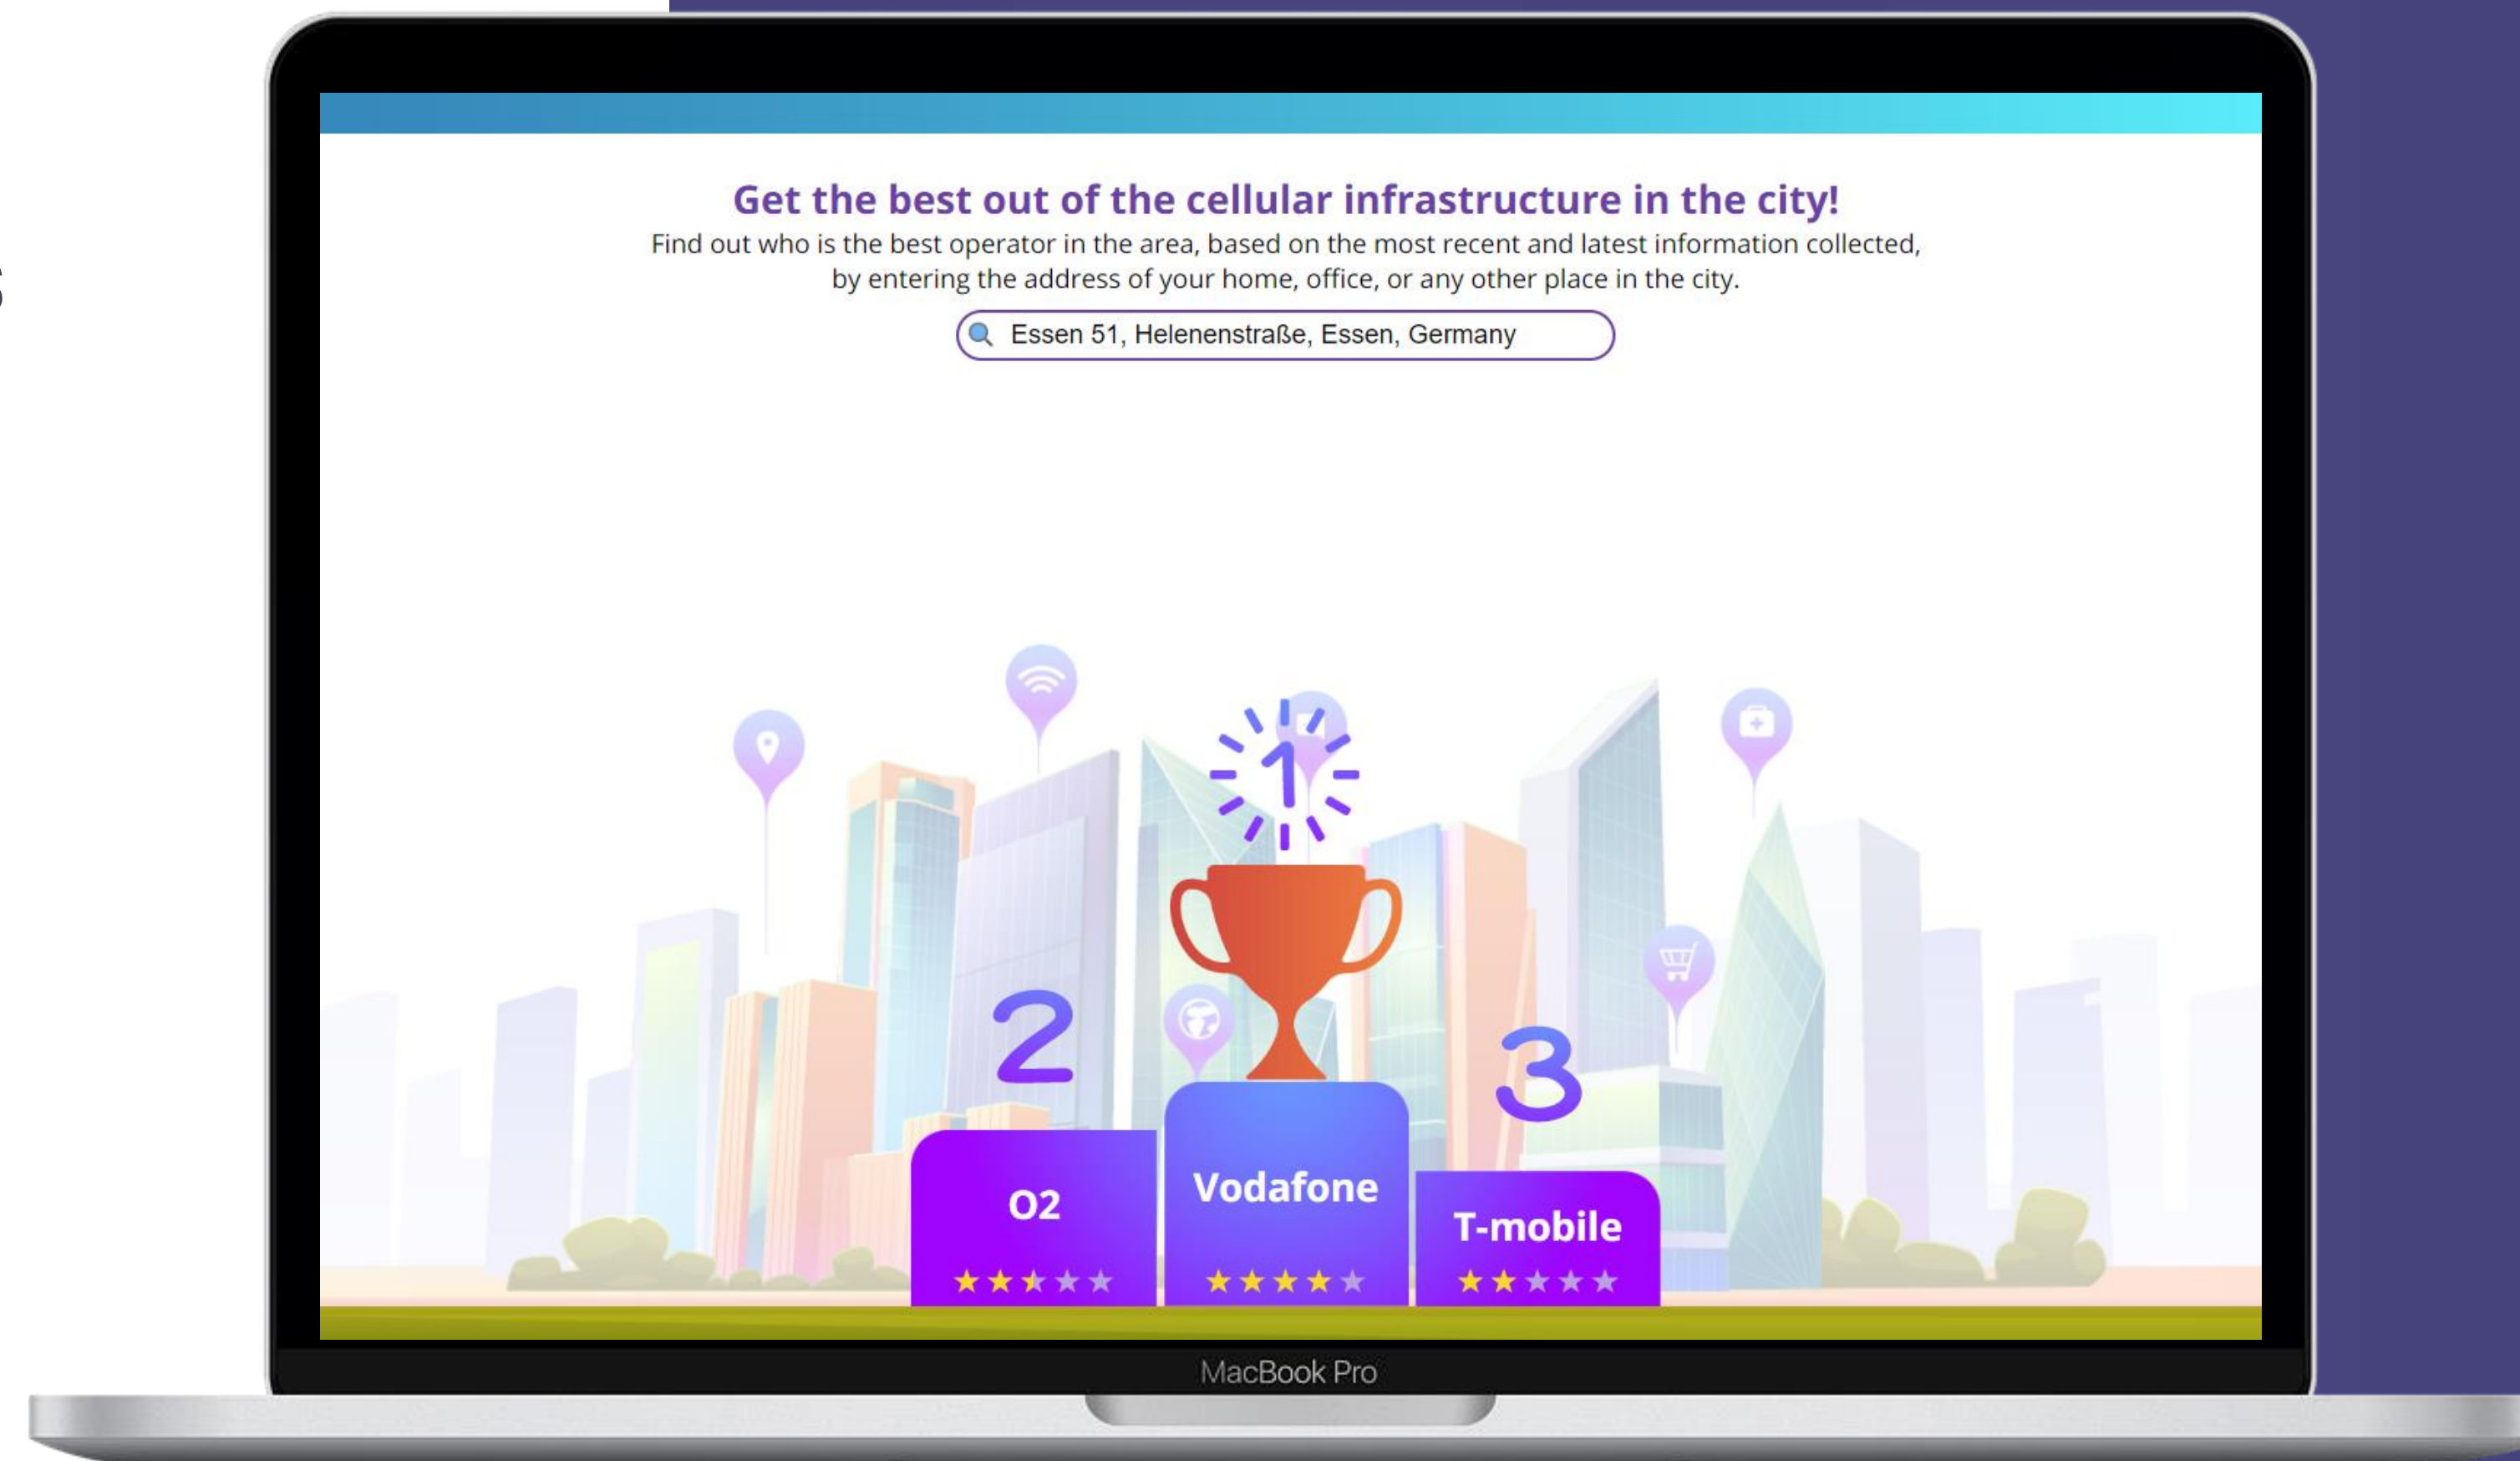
Get the best out of the cellular infrastructure in the city!

Find out who is the best operator in the area, based on the most recent and latest information collected, by entering the address of your home, office, or any other place in the city.

Essen 51, Helenenstraße, Essen, Germany

1

2

3

O2

Vodafone

T-mobile

MacBook Pro